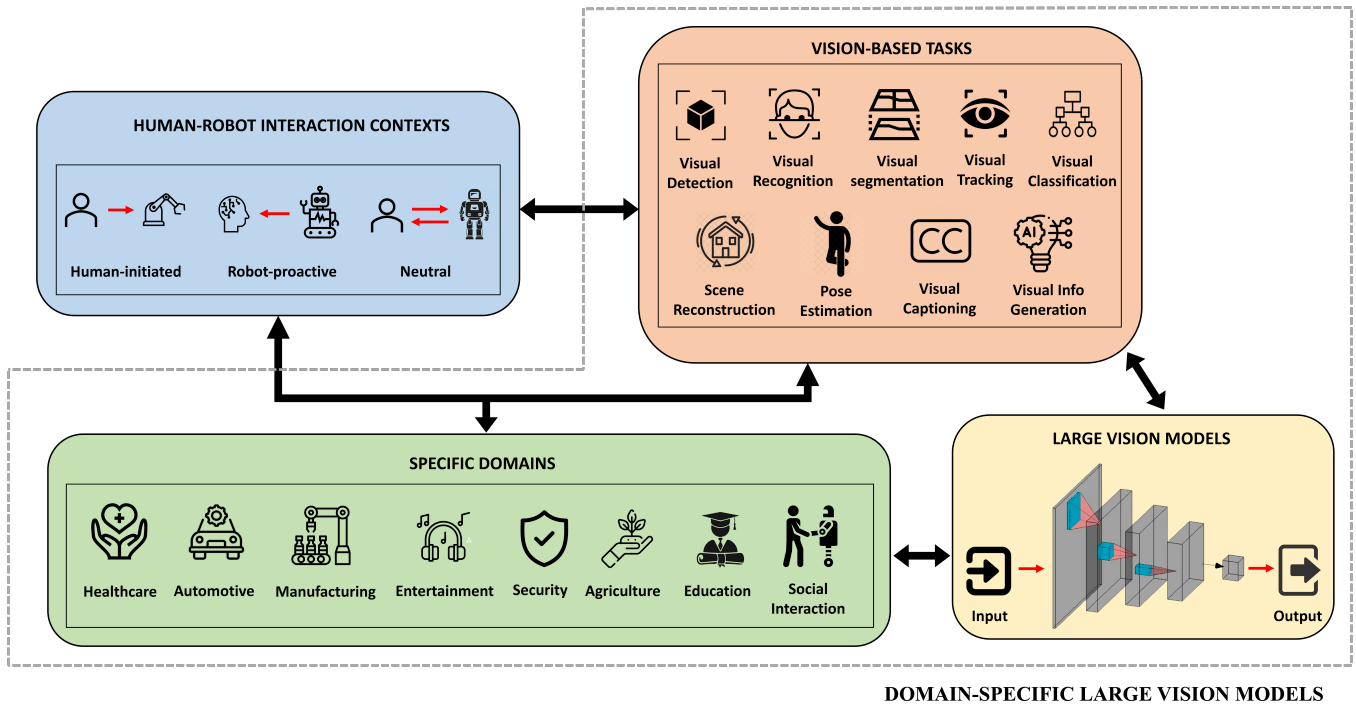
VISION-BASED TASKS

Visual Detection

Visual Recognition

Visual segmentation

Visual Tracking

Visual Classification

Scene Reconstruction

Pose Estimation

CC

Visual Captioning

AI

Visual Info Generation

HUMAN-ROBOT INTERACTION CONTEXTS

Human-initiated

Robot-proactive

Neutral

SPECIFIC DOMAINS

Healthcare

Automotive

Manufacturing

Entertainment

Security

Agriculture

Education

Social Interaction

LARGE VISION MODELS

Input

Output

DOMAIN-SPECIFIC LARGE VISION MODELS